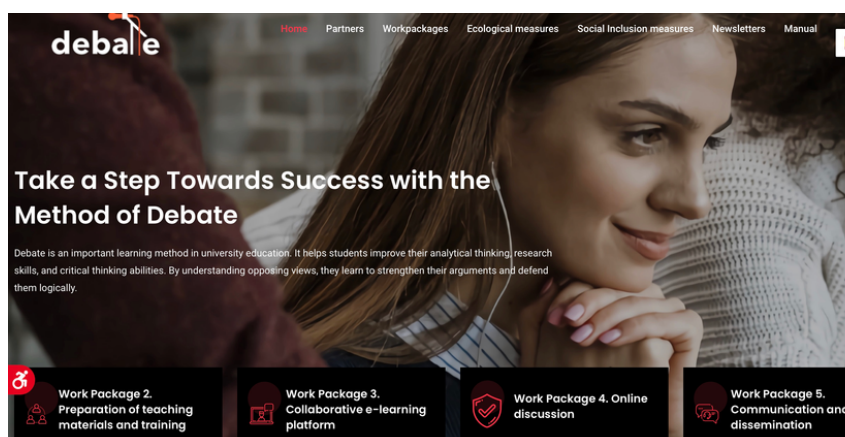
debate

Home Partners Workpackages Ecological measures Social Inclusion measures Newsletters Manual

Take a Step Towards Success with the Method of Debate

Debate is an important learning method in university education. It helps students improve their analytical thinking, research skills, and critical thinking abilities. By understanding opposing views, they learn to strengthen their arguments and defend them logically.

Work Package 2. Preparation of teaching materials and training

Work Package 3. Collaborative e-learning platform

Work Package 4. Online discussion

Work Package 5. Communication and dissemination